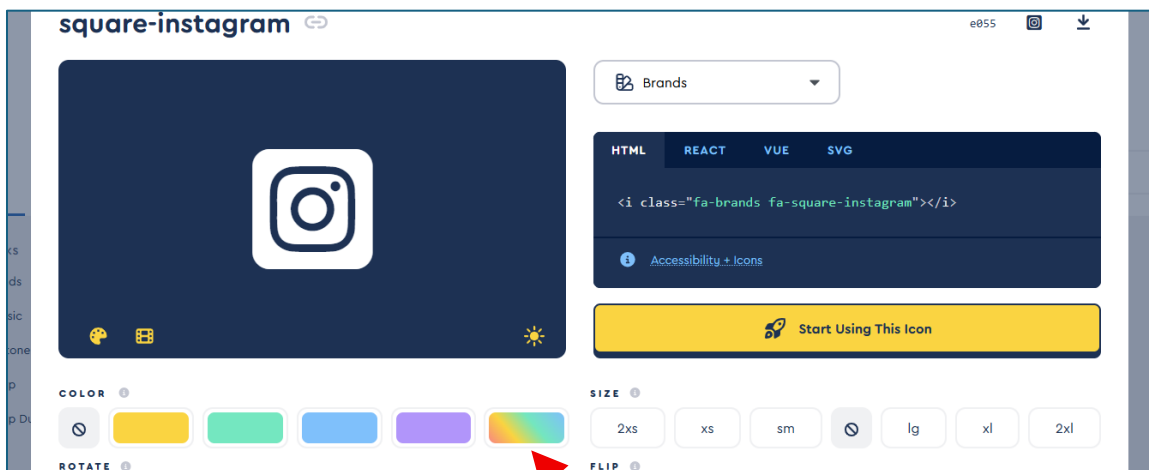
square-instagram

e055

Brands

HTML REACT VUE SVG

<i class="fa-brands fa-square-instagram"></i>

Accessibility + Icons

Start Using This Icon

ks
ds
sic
cone
p
p Du

COLOR

SIZE

2xs xs sm lg xl 2xl

ROTATE

FLIP